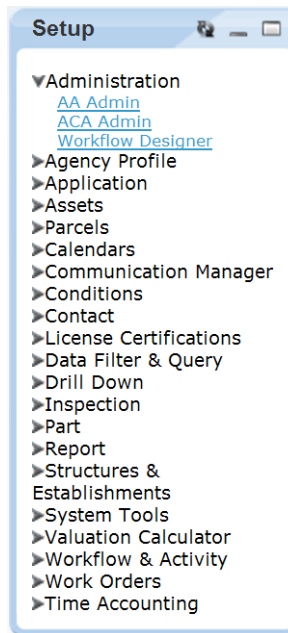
Setup

Administration
AA Admin
ACA Admin
Workflow Designer
Agency Profile
Application
Assets
Parcels
Calendars
Communication Manager
Conditions
Contact
License Certifications
Data Filter & Query
Drill Down
Inspection
Part
Report
Structures & Establishments
System Tools
Valuation Calculator
Workflow & Activity
Work Orders
Time Accounting